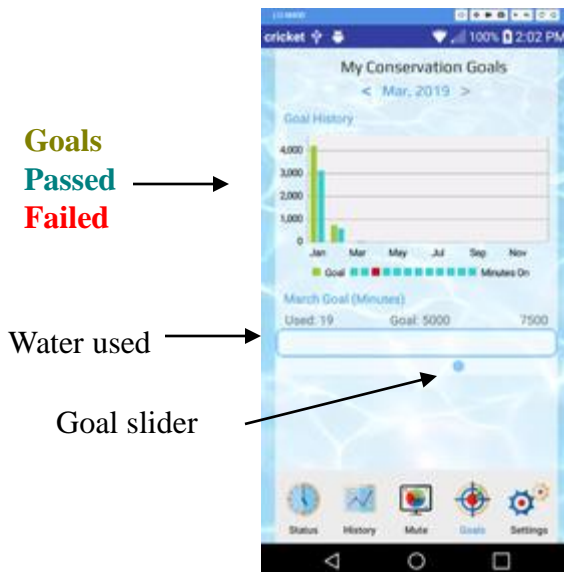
Goals
Passed
Failed

Water used

Goal slider

cricket 100% 2:02 PM

My Conservation Goals
< Mar, 2019 >

Goal History

4,000
3,000
2,000
1,000
0

Jan Mar May Jul Sep Nov

Goal Minutes On

March Goal (Minutes)
Used: 19 Goal: 5000 7500

Status History Mute Goals Settings